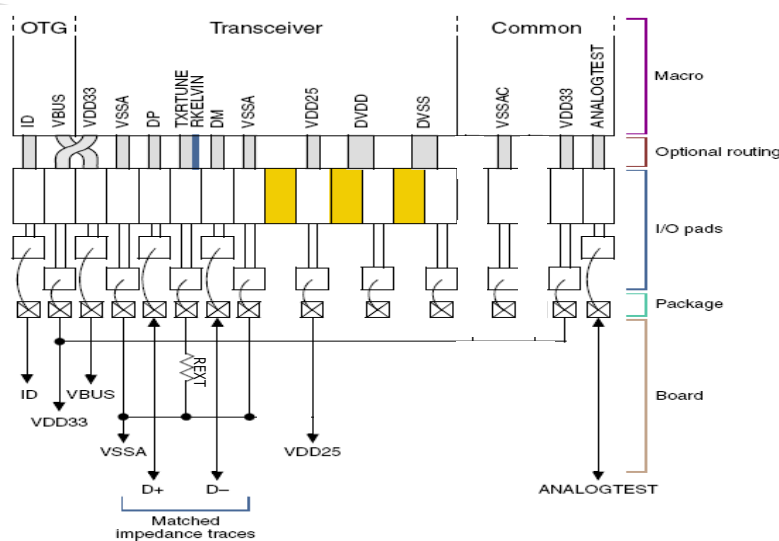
OTG

Transceiver

Common

ID

VBUS

VDD33

VSSA

DP

TXRTUNE RKELVIN

DM

VSSA

VDD25

DVDD

DVSS

VSSAC

VDD33

ANALOGTEST

Macro

Optional routing

I/O pads

Package

Board

REXT

ID

VBUS

VDD33

VSSA

D+

D−

VDD25

ANALOGTEST

Matched impedance traces